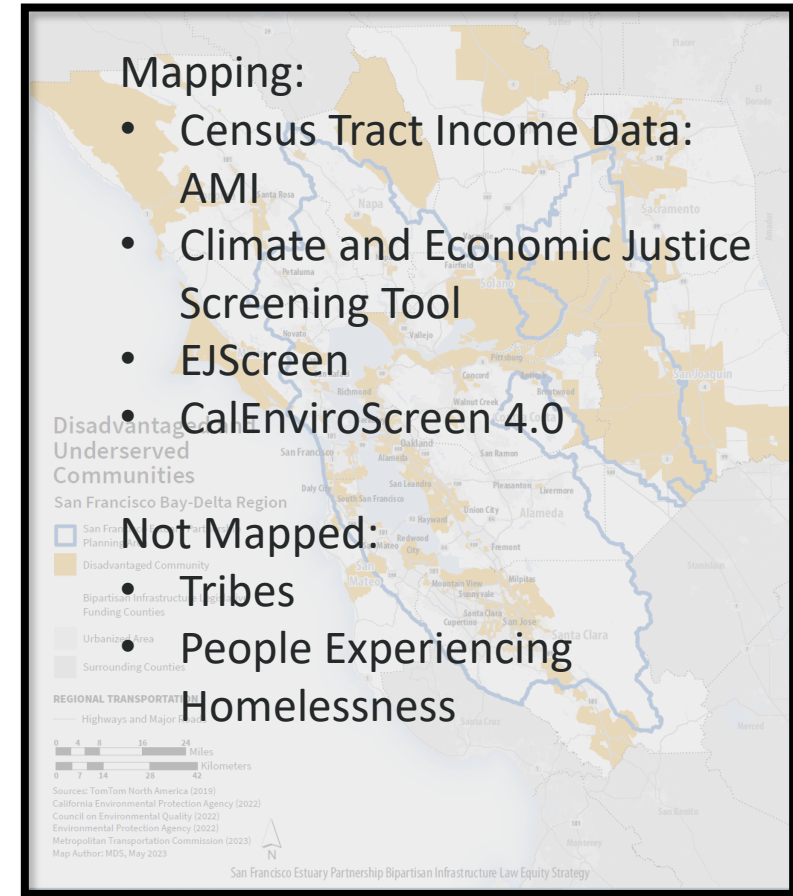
Mapping:
• Census Tract Income Data: AMI
• Climate and Economic Justice Screening Tool
• EJScreen
• CalEnviroScreen 4.0

Not Mapped:
• Tribes
• People Experiencing Homelessness

Disadvantaged and Underserved Communities
San Francisco Bay-Delta Region
San Fran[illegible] Planning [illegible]
Disadvantaged Community
Bipartisan Infrastructure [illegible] Funding Counties
Urbanized Area
Surrounding Counties
REGIONAL TRANSPORTATION
Highways and Major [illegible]
0 4 8 16 24 Miles
0 7 14 28 42 Kilometers
Sources: TomTom North America (2019)
California Environmental Protection Agency (2022)
Council on Environmental Quality (2022)
Environmental Protection Agency (2022)
Metropolitan Transportation Commission (2023)
Map Author: MDS, May 2023
N
San Francisco Estuary Partnership Bipartisan Infrastructure Law Equity Strategy

Placer
El Dorado
Santa Rosa
Napa
Sacramento
Petaluma
Fairfield
Solano
Novato
Vallejo
Pittsburg
Richmond
Brentwood
San Joaquin
Oakland
San Francisco
Alameda
San Ramon
Daly City
South San Francisco
San Leandro
Walnut Creek
Pleasanton
Livermore
Hayward
Union City
Alameda
Redwood City
San Mateo
Fremont
Stanislaus
Milpitas
Mountain View
Sunnyvale
Santa Clara
San Jose
Cupertino
Santa Clara
Santa Cruz
Merced
Monterey